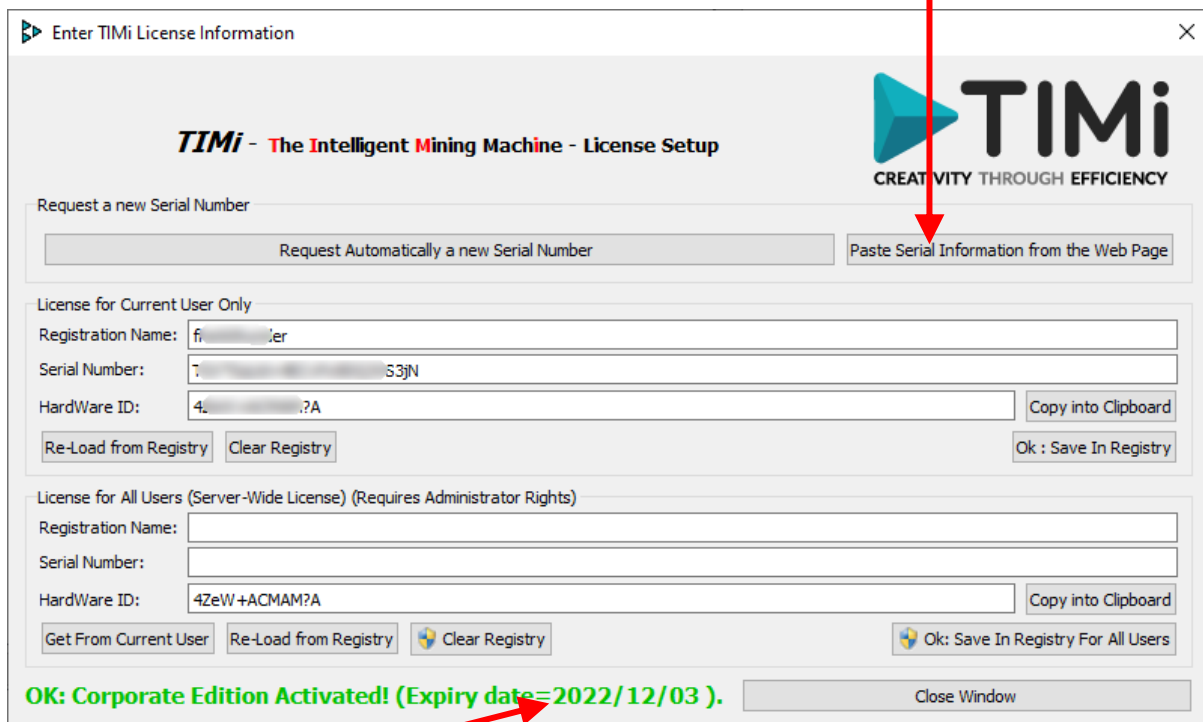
Enter TIMi License Information

TIMi - The Intelligent Mining Machine - License Setup

TIMi
CREATIVITY THROUGH EFFICIENCY

Request a new Serial Number

Request Automatically a new Serial Number

Paste Serial Information from the Web Page

License for Current User Only

Registration Name: f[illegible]er

Serial Number: 7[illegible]S3jN

HardWare ID: 4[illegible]?A

Copy into Clipboard

Re-Load from Registry

Clear Registry

Ok : Save In Registry

License for All Users (Server-Wide License) (Requires Administrator Rights)

Registration Name:

Serial Number:

HardWare ID: 4ZeW+ACMAM?A

Copy into Clipboard

Get From Current User

Re-Load from Registry

Clear Registry

Ok: Save In Registry For All Users

OK: Corporate Edition Activated! (Expiry date=2022/12/03 ).

Close Window